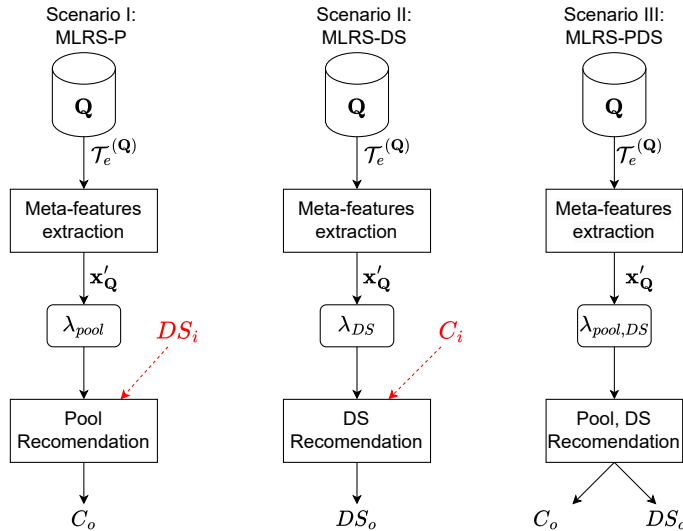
Scenario I:
MLRS-P

$\mathbf{Q}$

$\mathcal{T}_e^{(\mathbf{Q})}$

Meta-features extraction

$\mathbf{x}'_{\mathbf{Q}}$

$\lambda_{pool}$

$DS_i$

Pool Recomendation

$C_o$

Scenario II:
MLRS-DS

$\mathbf{Q}$

$\mathcal{T}_e^{(\mathbf{Q})}$

Meta-features extraction

$\mathbf{x}'_{\mathbf{Q}}$

$\lambda_{DS}$

$C_i$

DS Recomendation

$DS_o$

Scenario III:
MLRS-PDS

$\mathbf{Q}$

$\mathcal{T}_e^{(\mathbf{Q})}$

Meta-features extraction

$\mathbf{x}'_{\mathbf{Q}}$

$\lambda_{pool,DS}$

Pool, DS Recomendation

$C_o$

$DS_o$